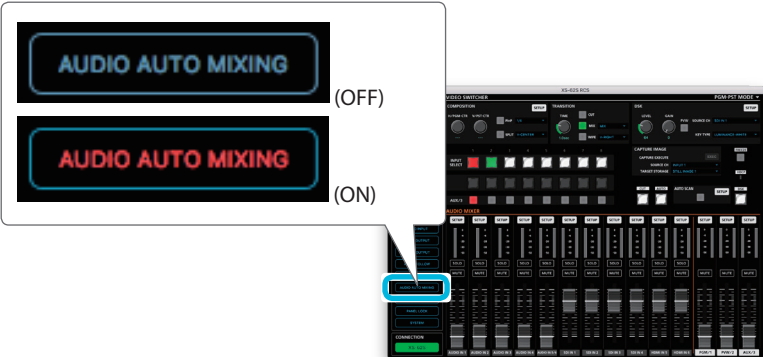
AUDIO AUTO MIXING

(OFF)

AUDIO AUTO MIXING

(ON)

XS-62S RCS

VIDEO SWITCHER

PGM-PST MODE

COMPOSITION

SETUP

TRANSITION

DSK

SETUP

INPUT SELECT

AUX/1

CAPTURE IMAGE

AUTO SCAN

SETUP

AUDIO MIXER

SETUP

SOLO

MUTE

AUDIO AUTO MIXING

PANEL LOCK

SYSTEM

CONNECTION

XS-62S

PGM/1

PVW/1

AUX/1